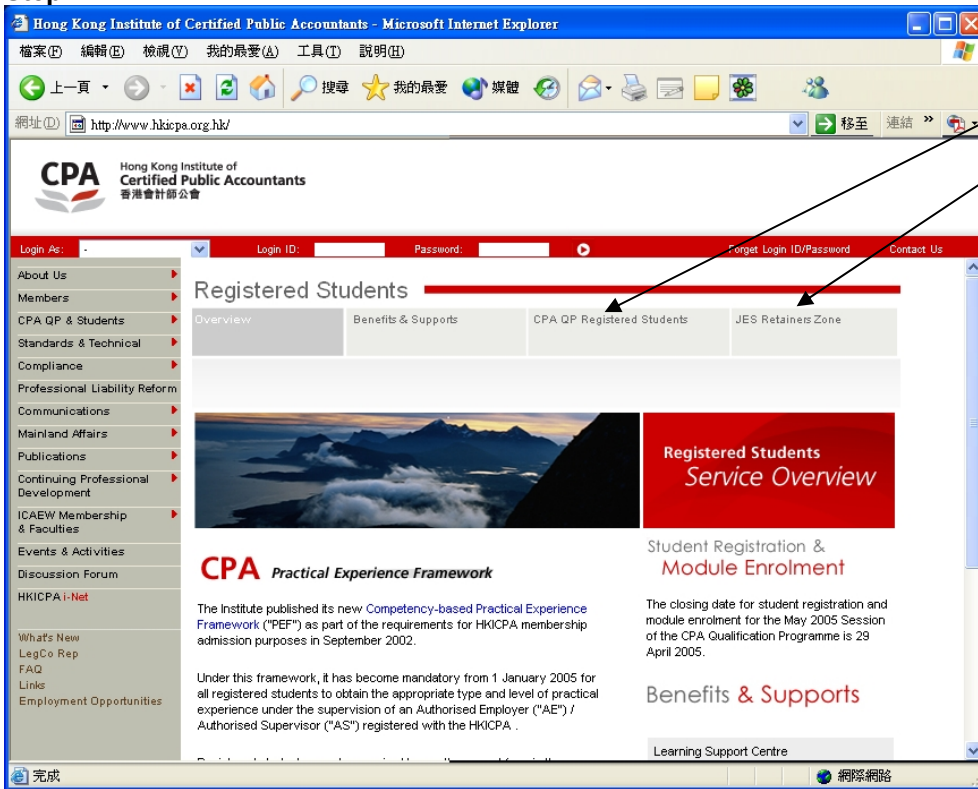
Hong Kong Institute of Certified Public Accountants - Microsoft Internet Explorer

檔案(F) 編輯(E) 檢視(V) 我的最愛(A) 工具(T) 說明(H)

上一頁 搜尋 我的最愛 媒體

網址(D) http://www.hkicpa.org.hk/ 移至 連結 »

CPA Hong Kong Institute of Certified Public Accountants 香港會計師公會

Login As: - Login ID: Password: Forget Login ID/Password Contact Us

About Us
Members
CPA QP & Students
Standards & Technical
Compliance
Professional Liability Reform
Communications
Mainland Affairs
Publications
Continuing Professional Development
ICAEW Membership & Faculties
Events & Activities
Discussion Forum
HKICPA i-Net

What's New
LegCo Rep
FAQ
Links
Employment Opportunities

Registered Students

| Overview | Benefits & Supports | CPA QP Registered Students | JES Retainers Zone |
|---|---|---|---|

Registered Students
Service Overview

CPA Practical Experience Framework

The Institute published its new Competency-based Practical Experience Framework ("PEF") as part of the requirements for HKICPA membership admission purposes in September 2002.

Under this framework, it has become mandatory from 1 January 2005 for all registered students to obtain the appropriate type and level of practical experience under the supervision of an Authorised Employer ("AE") / Authorised Supervisor ("AS") registered with the HKICPA .

Student Registration & Module Enrolment

The closing date for student registration and module enrolment for the May 2005 Session of the CPA Qualification Programme is 29 April 2005.

Benefits & Supports

Learning Support Centre

完成 網際網路